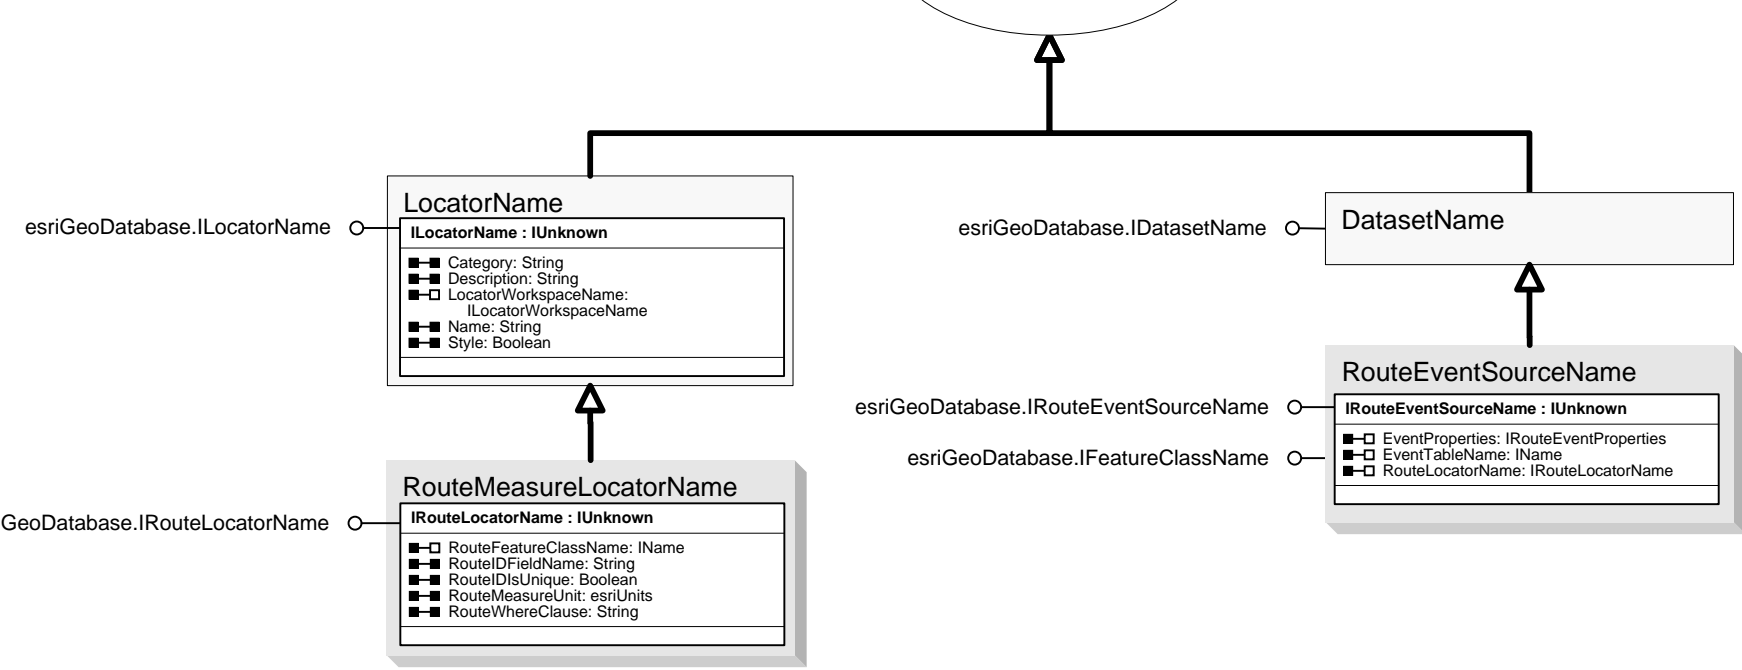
LocatorName

esriGeoDatabase.ILocatorName

ILocatorName : IUnknown

Category: String
Description: String
LocatorWorkspaceName: ILocatorWorkspaceName
Name: String
Style: Boolean

DatasetName

esriGeoDatabase.IDatasetName

RouteEventSourceName

esriGeoDatabase.IRouteEventSourceName

esriGeoDatabase.IFeatureClassName

IRouteEventSourceName : IUnknown

EventProperties: IRouteEventProperties
EventTableName: IName
RouteLocatorName: IRouteLocatorName

RouteMeasureLocatorName

GeoDatabase.IRouteLocatorName

IRouteLocatorName : IUnknown

RouteFeatureClassName: IName
RouteIDFieldName: String
RouteIDIsUnique: Boolean
RouteMeasureUnit: esriUnits
RouteWhereClause: String